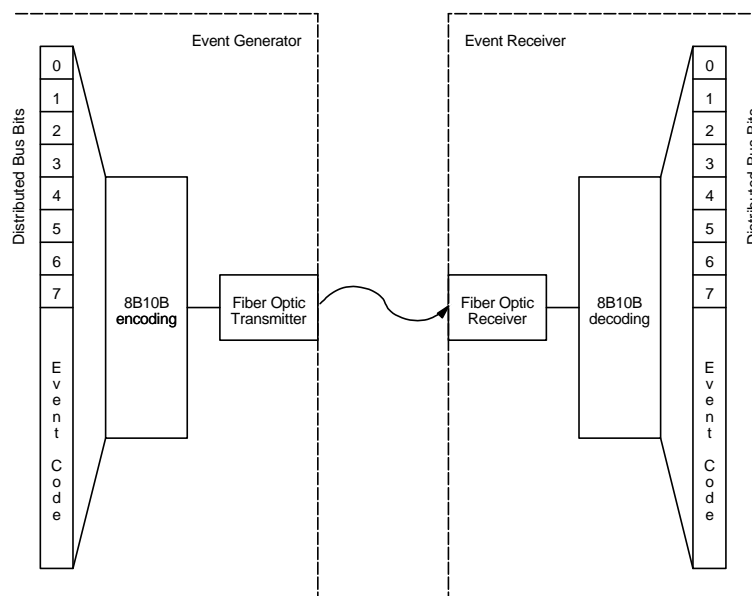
Event Generator

Distributed Bus Bits

0
1
2
3
4
5
6
7

Event Code

8B10B encoding

Fiber Optic Transmitter

Event Receiver

Fiber Optic Receiver

8B10B decoding

0
1
2
3
4
5
6
7

Event Code

Distributed Bus Bits